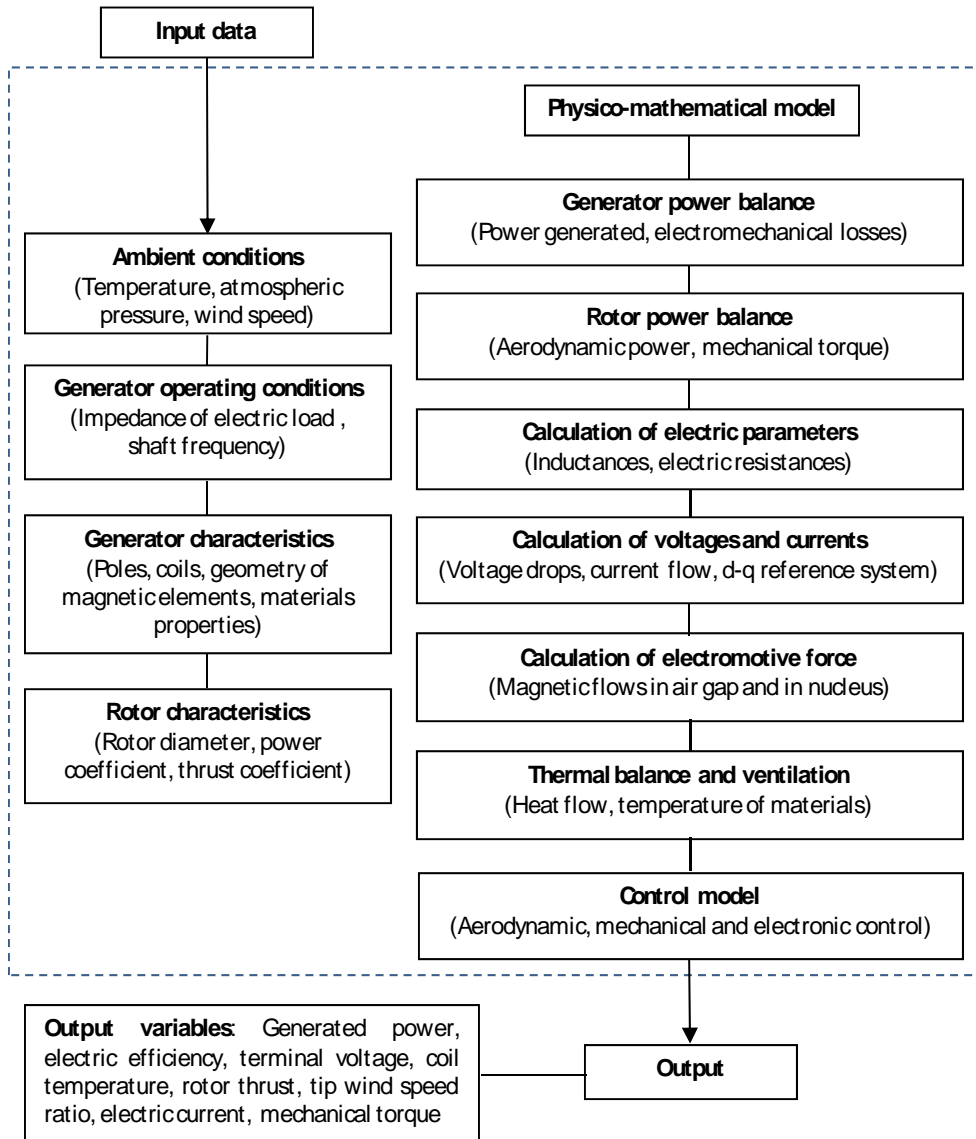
Input data

Ambient conditions
(Temperature, atmospheric pressure, wind speed)

Generator operating conditions
(Impedance of electric load , shaft frequency)

Generator characteristics
(Poles, coils, geometry of magnetic elements, materials properties)

Rotor characteristics
(Rotor diameter, power coefficient, thrust coefficient)

Physico-mathematical model

Generator power balance
(Power generated, electromechanical losses)

Rotor power balance
(Aerodynamic power, mechanical torque)

Calculation of electric parameters
(Inductances, electric resistances)

Calculation of voltages and currents
(Voltage drops, current flow, d-q reference system)

Calculation of electromotive force
(Magnetic flows in air gap and in nucleus)

Thermal balance and ventilation
(Heat flow, temperature of materials)

Control model
(Aerodynamic, mechanical and electronic control)

Output variables: Generated power, electric efficiency, terminal voltage, coil temperature, rotor thrust, tip wind speed ratio, electric current, mechanical torque

Output